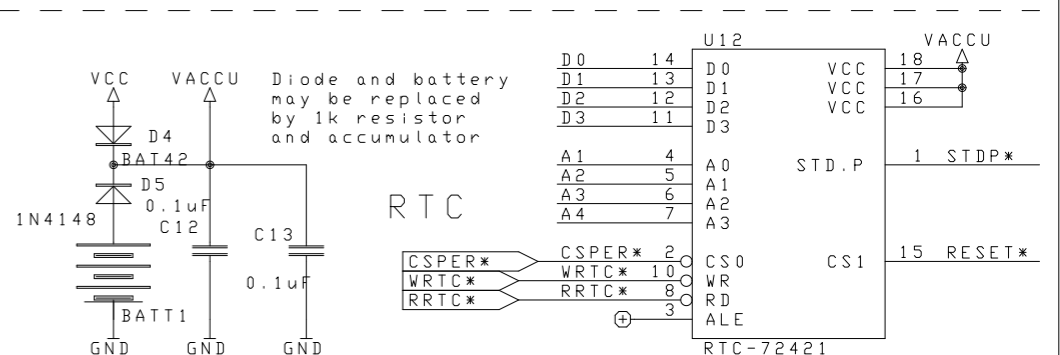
VCC
VACCU
Diode and battery may be replaced by 1k resistor and accumulator

D4
BAT42
D5
1N4148
0.1uF
C12
C13
0.1uF
BATT1
GND
GND
GND

RTC

U12
VACCU
D0 14 D0
D1 13 D1
D2 12 D2
D3 11 D3
VCC 18
VCC 17
VCC 16
A1 4 A0
A2 5 A1
A3 6 A2
A4 7 A3
STD.P 1 STDP*
CSPER* CSPER* 2 CS0
WRTC* WRTC* 10 WR
RRTC* RRTC* 8 RD
3 ALE
CS1 15 RESET*
RTC-72421